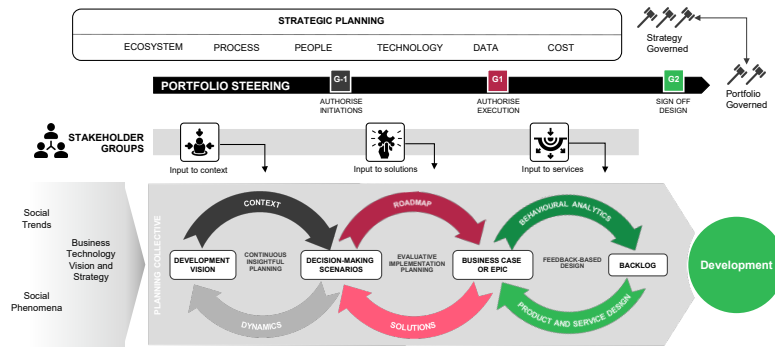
STRATEGIC PLANNING

ECOSYSTEM PROCESS PEOPLE TECHNOLOGY DATA COST

Strategy Governed

PORTFOLIO STEERING

G-1 AUTHORISE INITIATIONS

G1 AUTHORISE EXECUTION

G2 SIGN OFF DESIGN

Portfolio Governed

STAKEHOLDER GROUPS

Input to context

Input to solutions

Input to services

Social Trends

Business Technology Vision and Strategy

Social Phenomena

PLANNING COLLECTIVE

CONTEXT

ROADMAP

BEHAVIOURAL ANALYTICS

DEVELOPMENT VISION

CONTINUOUS INSIGHTFUL PLANNING

DECISION-MAKING SCENARIOS

EVALUATIVE IMPLEMENTATION PLANNING

BUSINESS CASE OR EPIC

FEEDBACK-BASED DESIGN

BACKLOG

Development

DYNAMICS

SOLUTIONS

PRODUCT AND SERVICE DESIGN